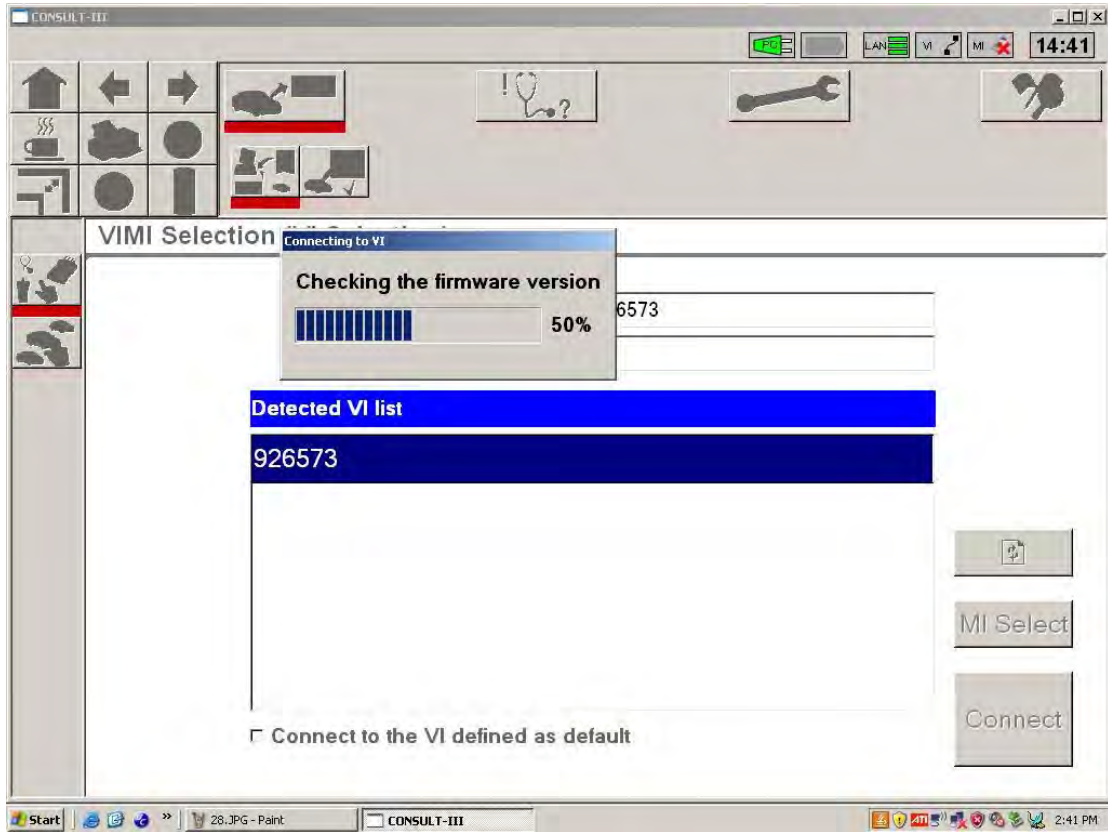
CONSULT-III

PC LAN VI MI 14:41

VIMI Selection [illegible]

Connecting to VI

Checking the firmware version

50%

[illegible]6573

Detected VI list

926573

MI Select

Connect

Connect to the VI defined as default

Start 28.JPG - Paint CONSULT-III 2:41 PM